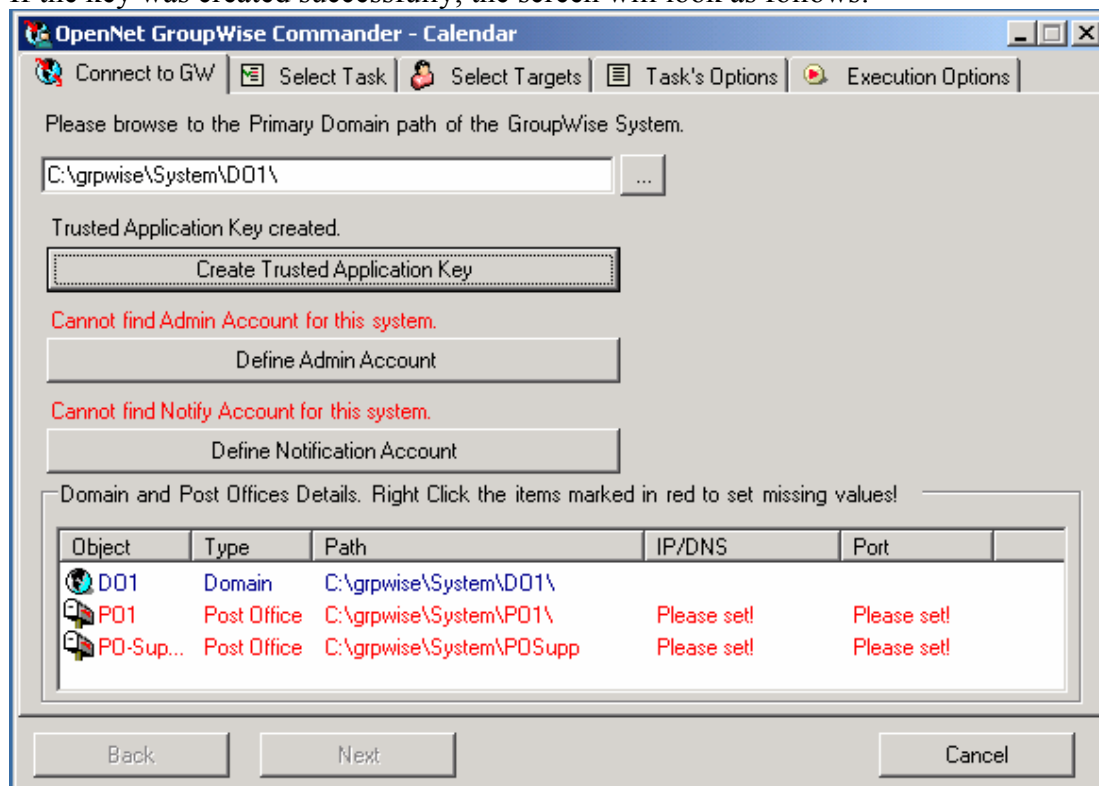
OpenNet GroupWise Commander - Calendar

Connect to GW | Select Task | Select Targets | Task's Options | Execution Options

Please browse to the Primary Domain path of the GroupWise System.

C:\grpwise\System\DO1\

...

Trusted Application Key created.

Create Trusted Application Key

Cannot find Admin Account for this system.

Define Admin Account

Cannot find Notify Account for this system.

Define Notification Account

Domain and Post Offices Details. Right Click the items marked in red to set missing values!

| Object | Type | Path | IP/DNS | Port |
|---|---|---|---|---|
| DO1 | Domain | C:\grpwise\System\DO1\ | | |
| PO1 | Post Office | C:\grpwise\System\PO1\ | Please set! | Please set! |
| PO-Sup... | Post Office | C:\grpwise\System\POSupp | Please set! | Please set! |

Back | Next | Cancel